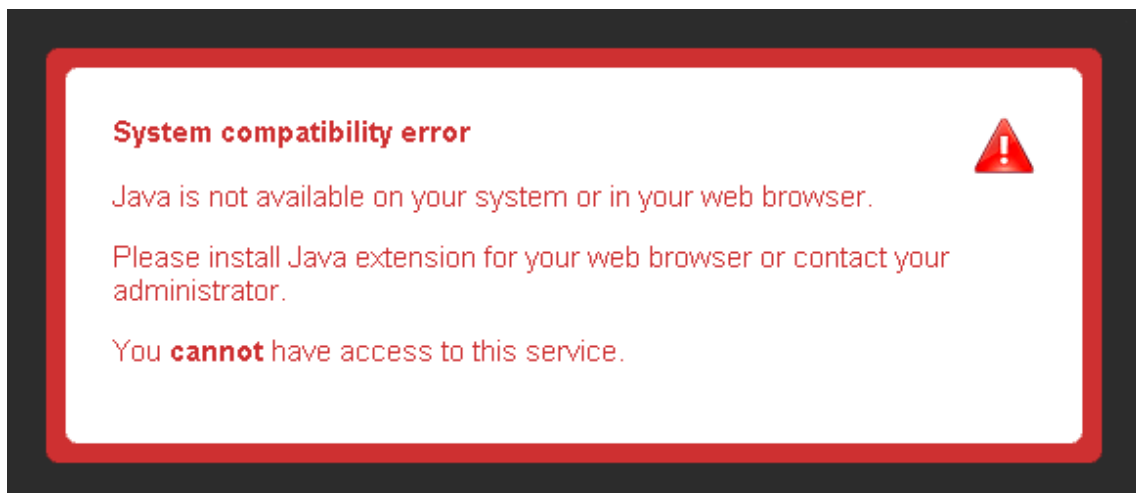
System compatibility error

!

Java is not available on your system or in your web browser.

Please install Java extension for your web browser or contact your administrator.

You cannot have access to this service.